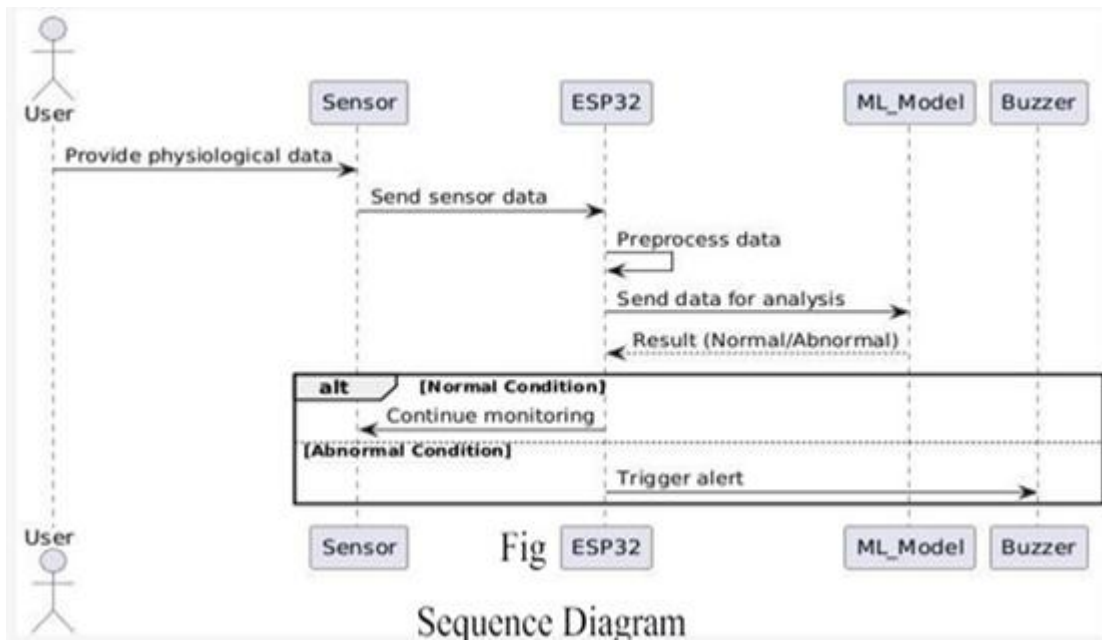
User
Sensor
ESP32
ML_Model
Buzzer

Provide physiological data

Send sensor data

Preprocess data

Send data for analysis

Result (Normal/Abnormal)

alt [Normal Condition]

Continue monitoring

[Abnormal Condition]

Trigger alert

User
Sensor
Fig ESP32
ML_Model
Buzzer

Sequence Diagram